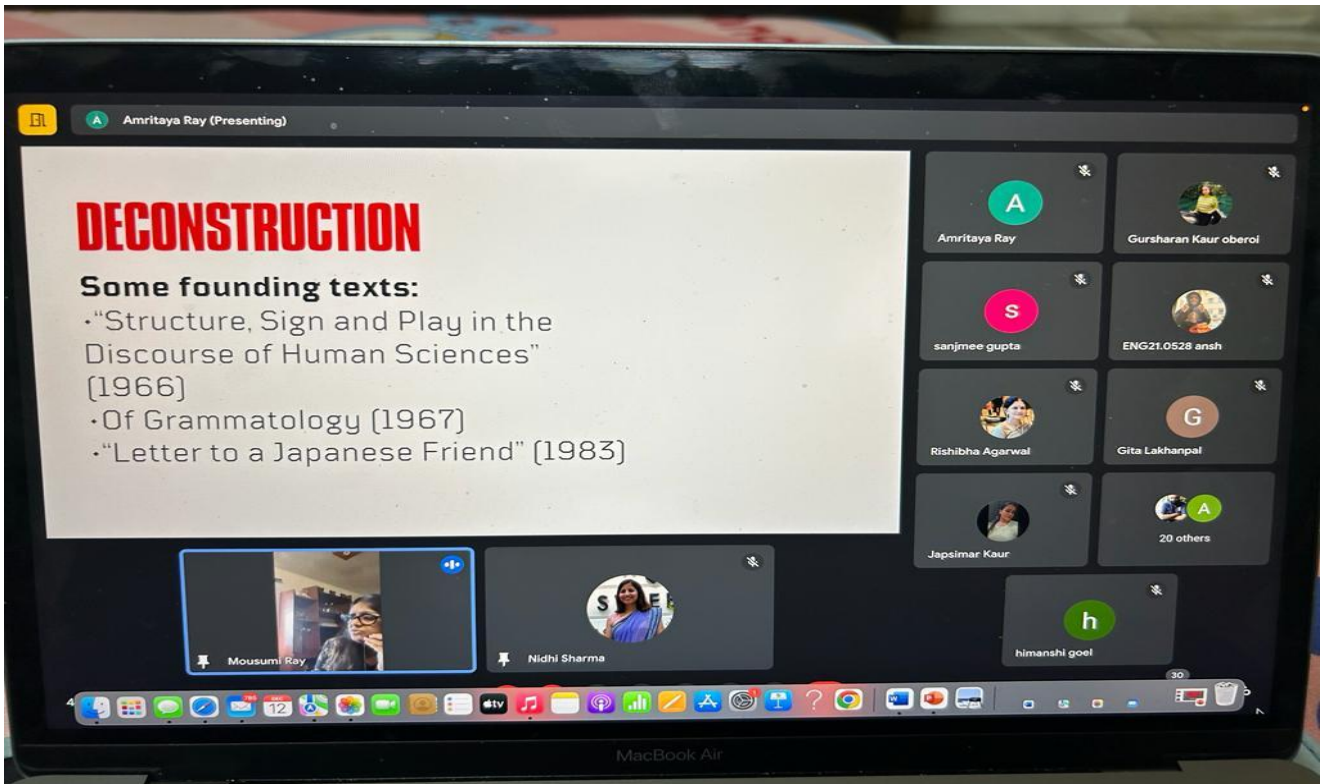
A Amritaya Ray (Presenting)

DECONSTRUCTION

Some founding texts:
•"Structure, Sign and Play in the Discourse of Human Sciences" (1966)
•Of Grammatology (1967)
•"Letter to a Japanese Friend" (1983)

A
Amritaya Ray

Gursharan Kaur oberoi

S
sanjmee gupta

ENG21.0528 ansh

Rishibha Agarwal

G
Gita Lakhanpal

Japsimar Kaur

A
20 others

Mousumi Ray

Nidhi Sharma

h
himanshi goel

12

30

MacBook Air